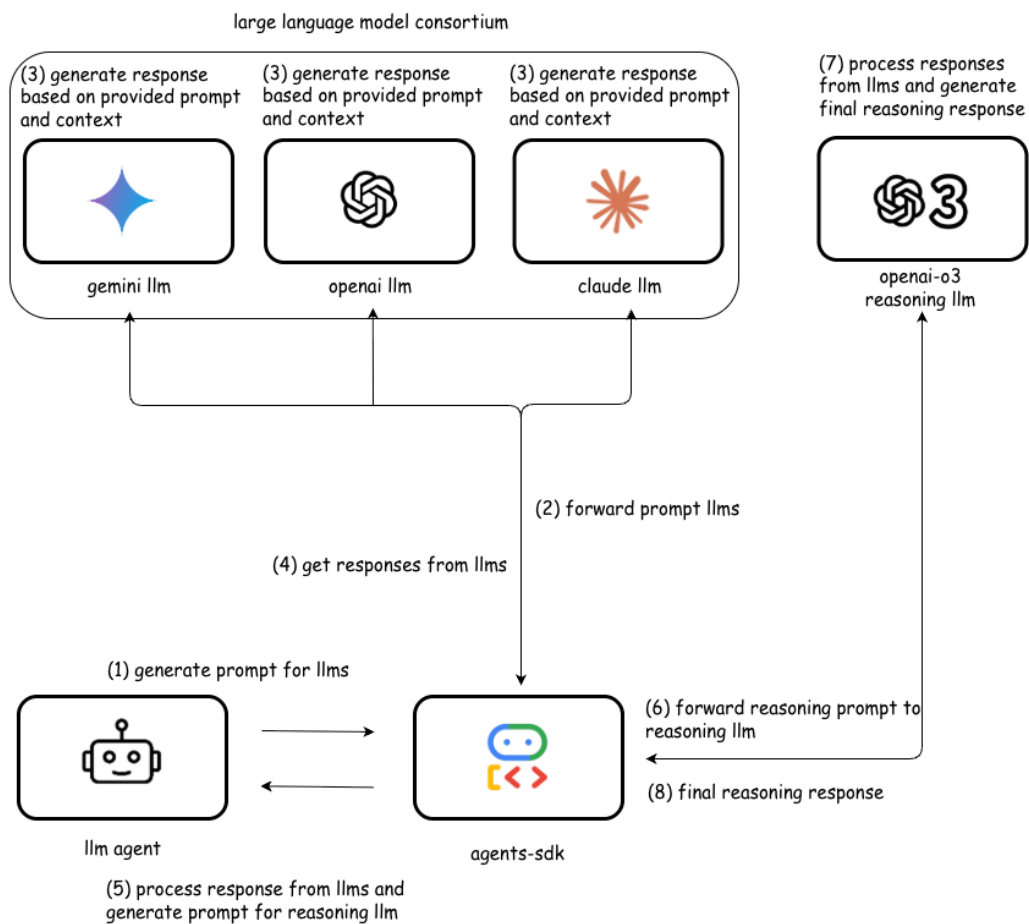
large language model consortium

(3) generate response based on provided prompt and context

(3) generate response based on provided prompt and context

(3) generate response based on provided prompt and context

gemini llm

openai llm

claude llm

(7) process responses from llms and generate final reasoning response

openai-o3 reasoning llm

(2) forward prompt llms

(4) get responses from llms

(1) generate prompt for llms

(6) forward reasoning prompt to reasoning llm

(8) final reasoning response

llm agent

agents-sdk

(5) process response from llms and generate prompt for reasoning llm